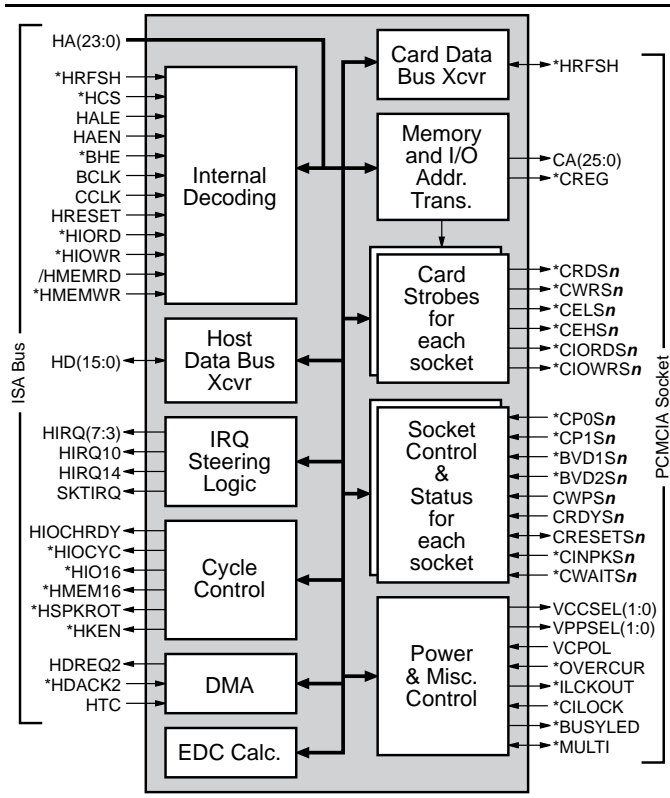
ISA Bus

HA(23:0)
*HRFSH
*HCS
HALE
HAEN
*BHE
BCLK
CCLK
HRESET
*HIORD
*HIOWR
/HMEMRD
*HMEMWR

Internal Decoding

HD(15:0)

Host Data Bus Xcvr

HIRQ(7:3)
HIRQ10
HIRQ14
SKTIRQ

IRQ Steering Logic

HIOCHRDY
*HIOCYC
*HIO16
*HMEM16
*HSPKROT
*HKEN

Cycle Control

HDREQ2
*HDACK2
HTC

DMA

EDC Calc.

Card Data Bus Xcvr

*HRFSH

Memory and I/O Addr. Trans.

CA(25:0)
*CREG

Card Strobes for each socket

*CRDS*n*
*CWRS*n*
*CELS*n*
*CEHS*n*
*CIORDS*n*
*CIOWRS*n*

Socket Control & Status for each socket

*CP0S*n*
*CP1S*n*
*BVD1S*n*
*BVD2S*n*
CWPS*n*
CRDYS*n*
CRESETS*n*
*CINPKS*n*
*CWAITS*n*

Power & Misc. Control

VCCSEL(1:0)
VPPSEL(1:0)
VCPOL
*OVERCUR
*ILCKOUT
*CILOCK
*BUSYLED
*MULTI

PCMCIA Socket